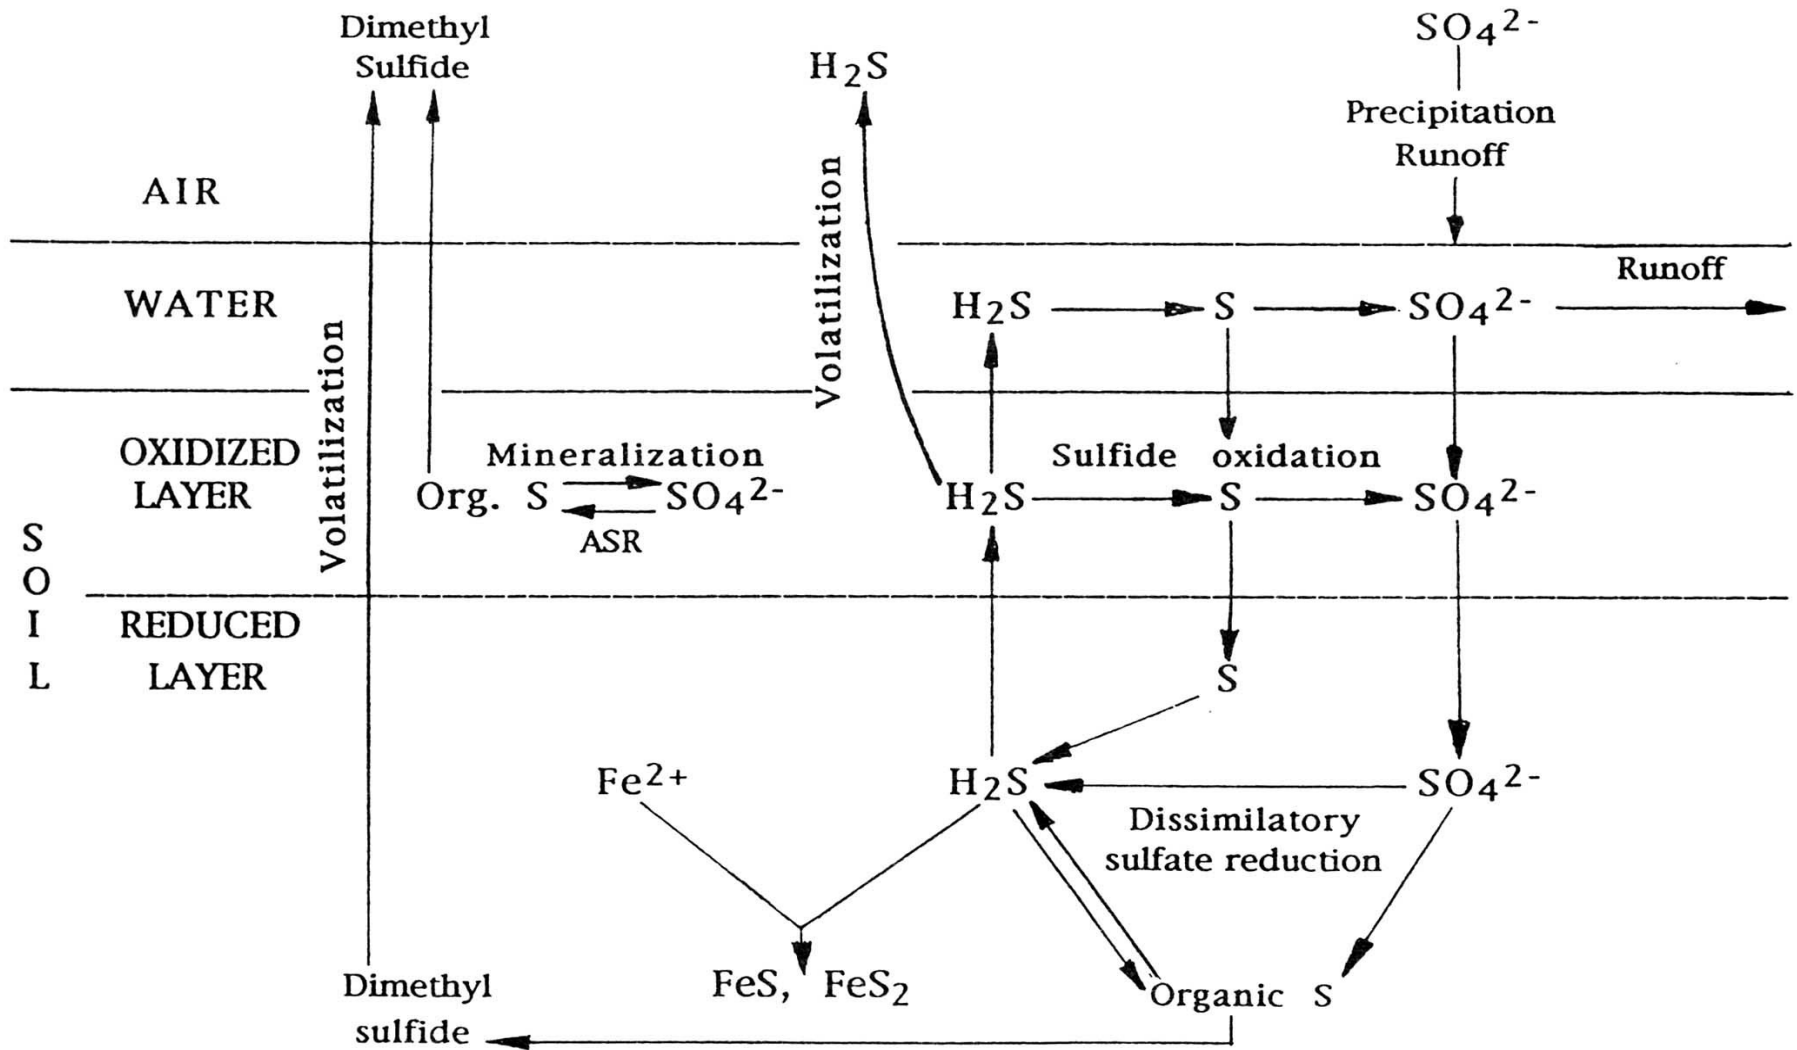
Dimethyl Sulfide

$H_2S$

$SO_4^{2-}$

Precipitation Runoff

AIR

Volatilization

WATER

$H_2S$ $S$ $SO_4^{2-}$

Runoff

Volatilization

OXIDIZED LAYER

Mineralization

Org. S $SO_4^{2-}$

ASR

Sulfide oxidation

$H_2S$ $S$ $SO_4^{2-}$

S
O
I
L

REDUCED LAYER

$S$

$Fe^{2+}$

$H_2S$

$SO_4^{2-}$

Dissimilatory sulfate reduction

Dimethyl sulfide

FeS, $FeS_2$

Organic S